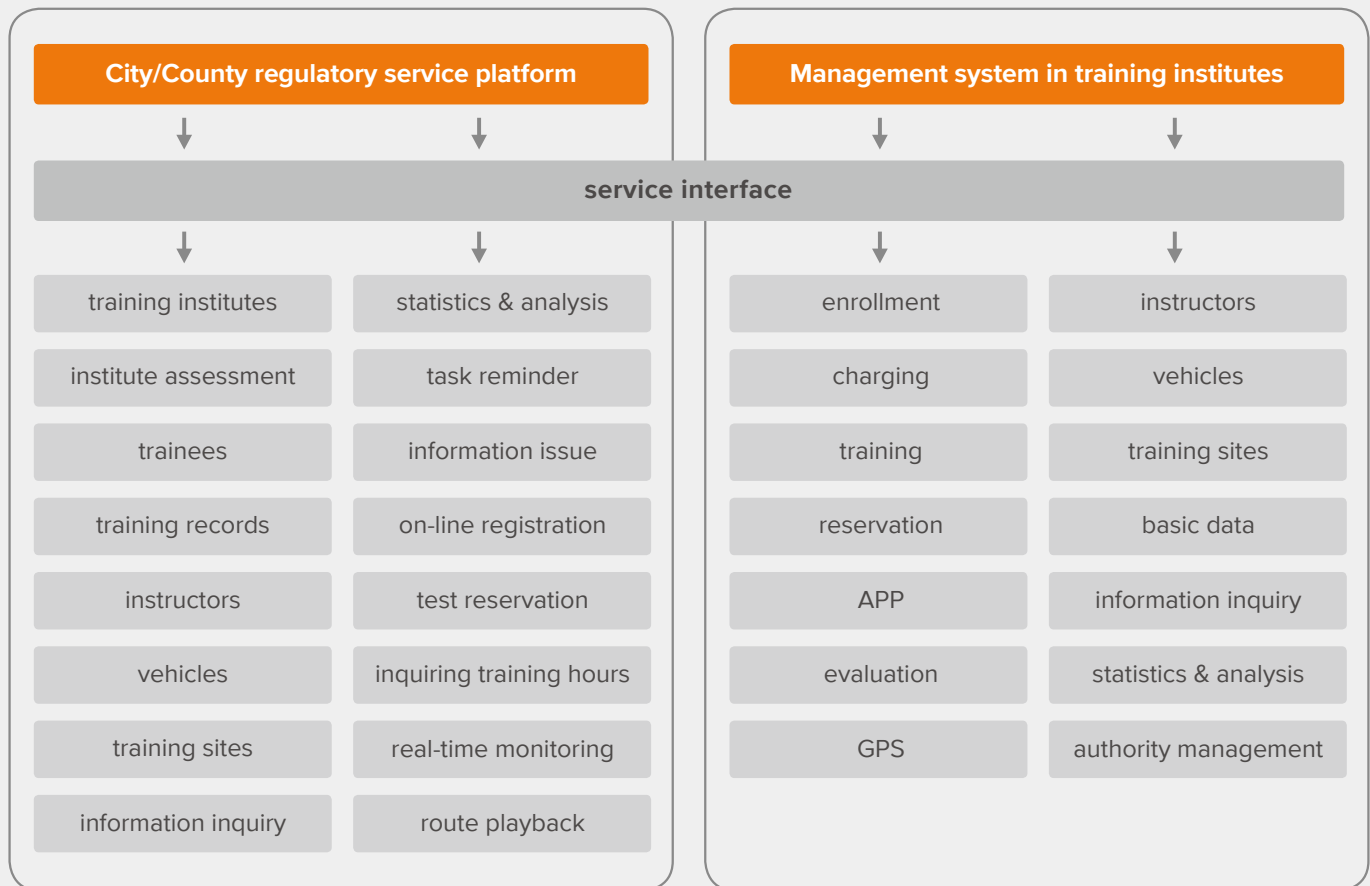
City/County regulatory service platform

Management system in training institutes

service interface

training institutes
institute assessment
trainees
training records
instructors
vehicles
training sites
information inquiry

statistics & analysis
task reminder
information issue
on-line registration
test reservation
inquiring training hours
real-time monitoring
route playback

enrollment
charging
training
reservation
APP
evaluation
GPS

instructors
vehicles
training sites
basic data
information inquiry
statistics & analysis
authority management